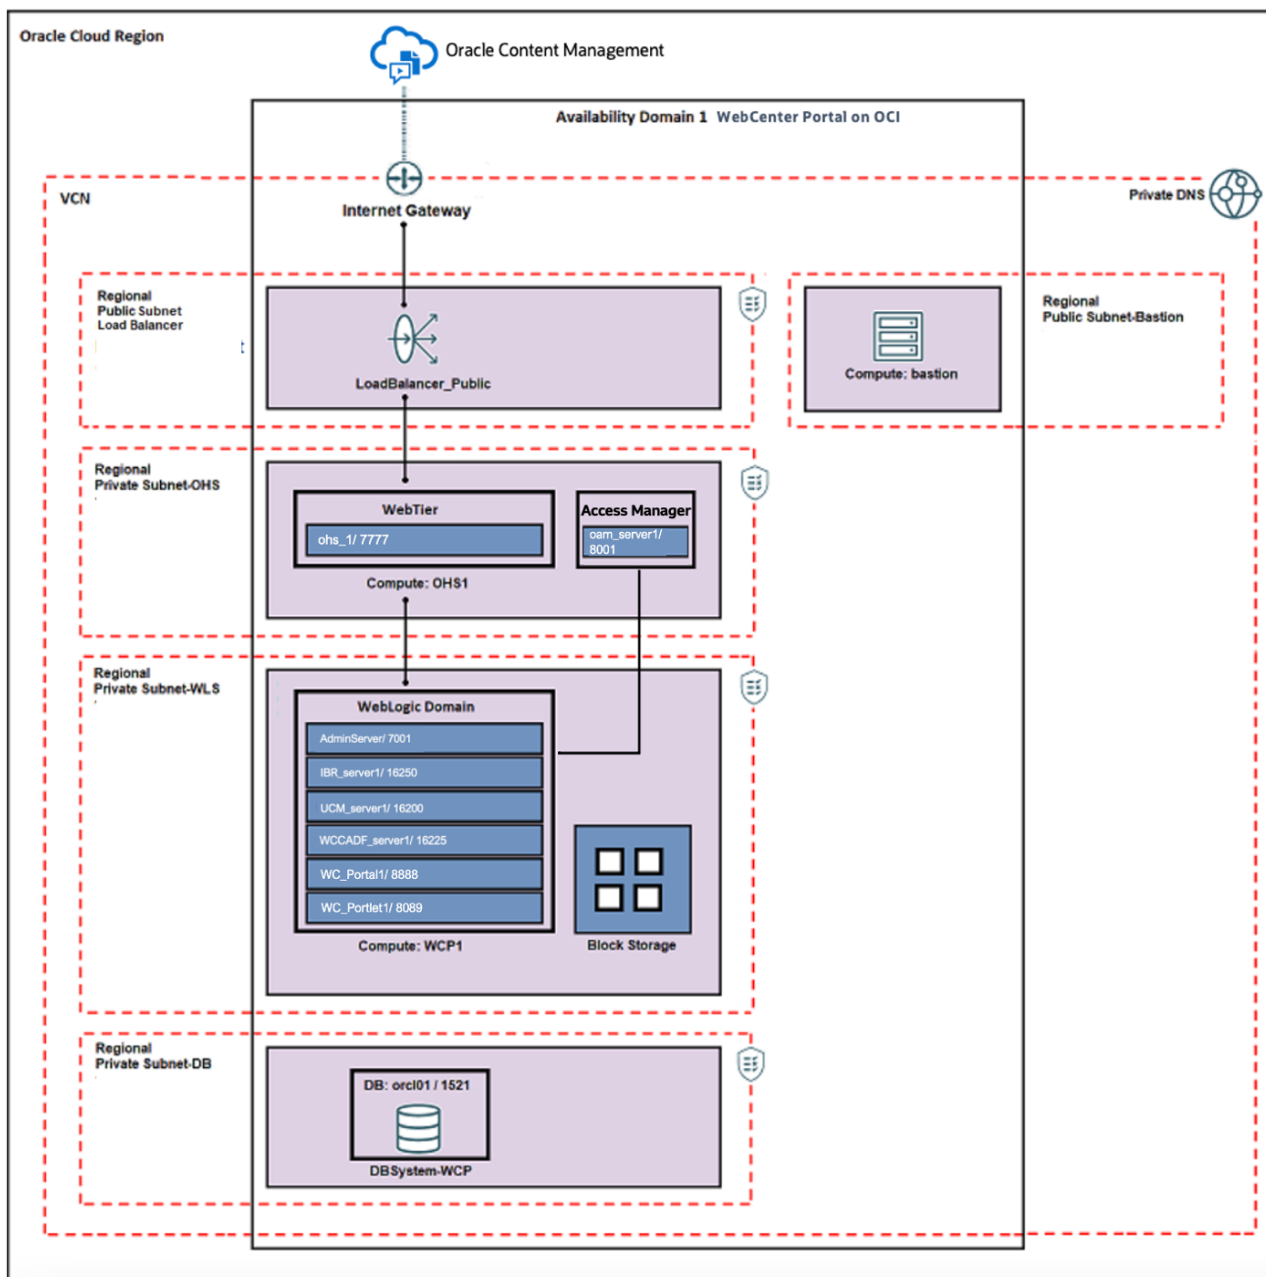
Oracle Cloud Region

Oracle Content Management

Availability Domain 1 WebCenter Portal on OCI

VCN

Internet Gateway

Private DNS

Regional Public Subnet Load Balancer

LoadBalancer_Public

Compute: bastion

Regional Public Subnet-Bastion

Regional Private Subnet-OHS

WebTier

ohs_1/ 7777

Access Manager

oam_server1/ 8001

Compute: OHS1

Regional Private Subnet-WLS

WebLogic Domain

AdminServer/ 7001

IBR_server1/ 16250

UCM_server1/ 16200

WCCADF_server1/ 16225

WC_Portal1/ 8888

WC_Portlet1/ 8089

Compute: WCP1

Block Storage

Regional Private Subnet-DB

DB: orcl01 / 1521

DBSystem-WCP